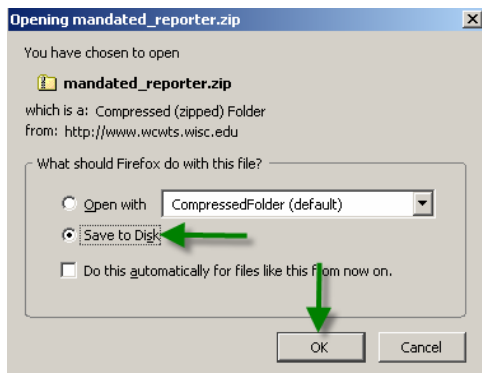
Opening mandated_reporter.zip

You have chosen to open

mandated_reporter.zip

which is a: Compressed (zipped) Folder
from: http://www.wcwts.wisc.edu

What should Firefox do with this file?

Open with CompressedFolder (default)

Save to Disk

Do this automatically for files like this from now on.

OK

Cancel